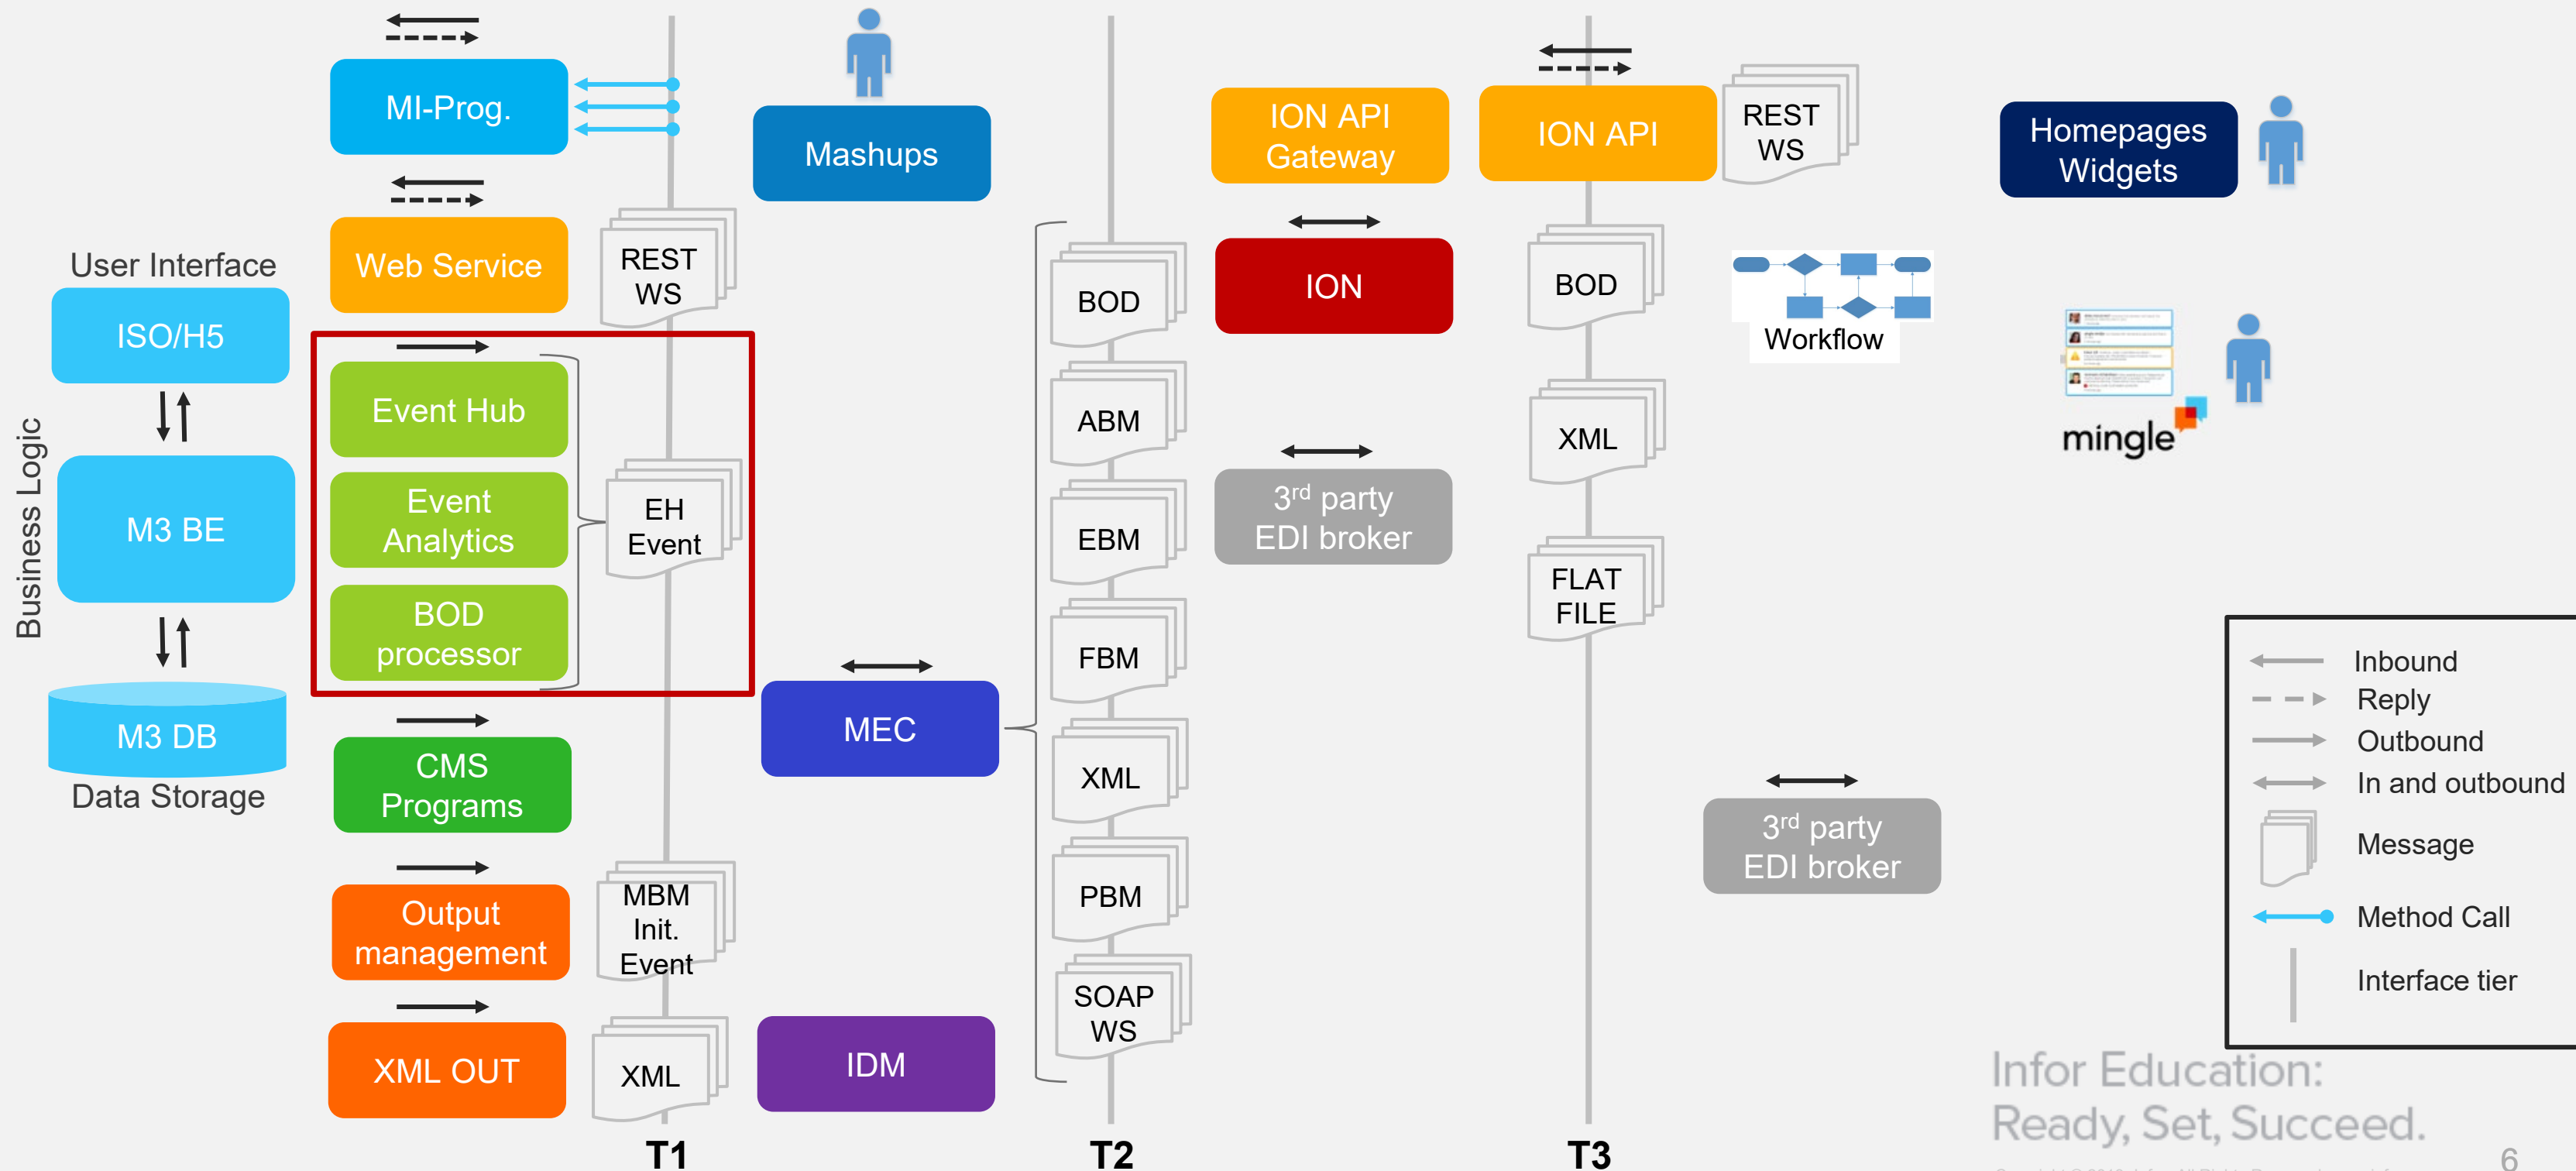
Business Logic

User Interface

ISO/H5

M3 BE

M3 DB

Data Storage

MI-Prog.

Web Service

REST WS

Event Hub

Event Analytics

BOD processor

EH Event

CMS Programs

Output management

MBM Init. Event

XML OUT

XML

Mashups

MEC

IDM

T1

BOD

ABM

EBM

FBM

XML

PBM

SOAP WS

T2

ION API Gateway

ION

3$^{rd}$ party EDI broker

ION API

REST WS

BOD

XML

FLAT FILE

T3

Workflow

3$^{rd}$ party EDI broker

Homepages Widgets

mingle

Inbound

Reply

Outbound

In and outbound

Message

Method Call

Interface tier

Infor Education: Ready, Set, Succeed.

6